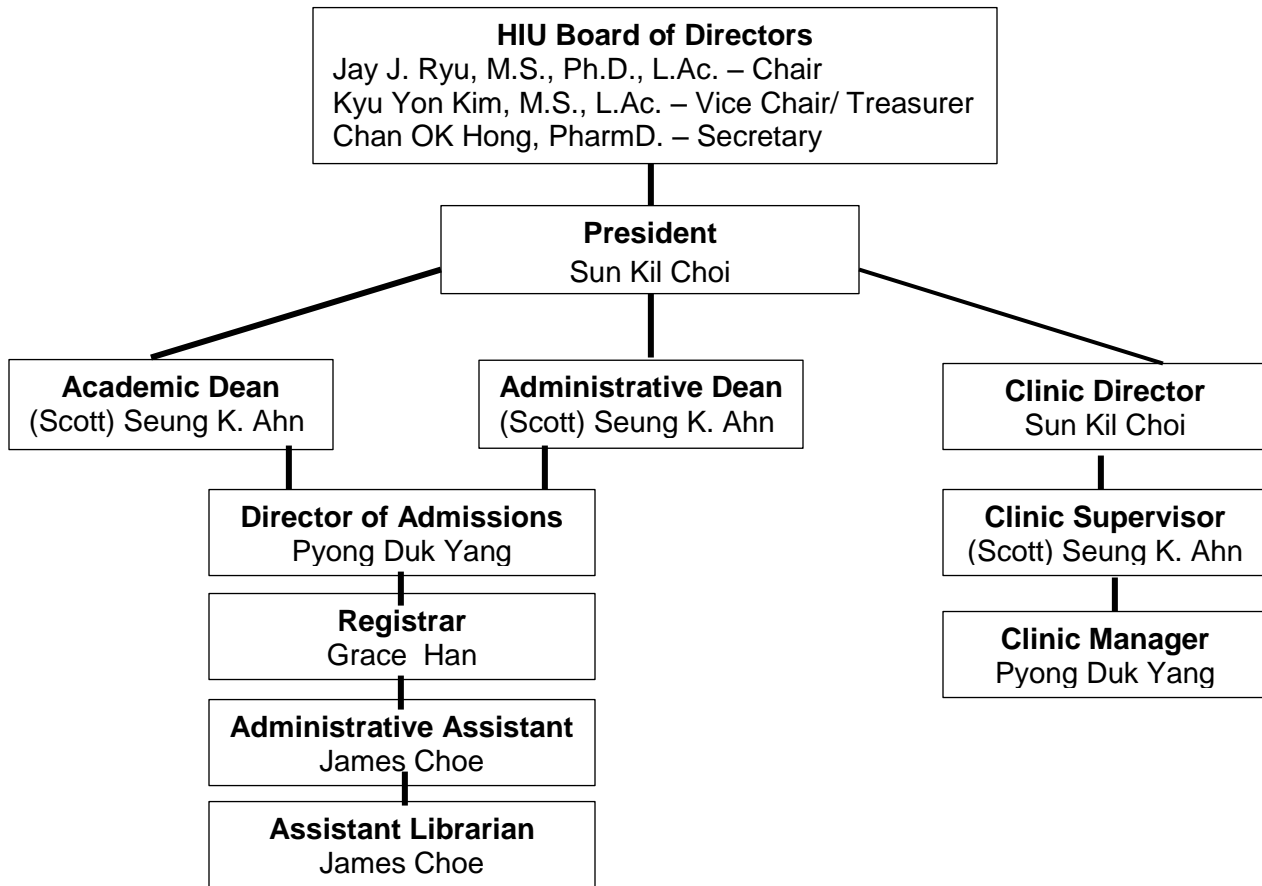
HIU Board of Directors
Jay J. Ryu, M.S., Ph.D., L.Ac. – Chair
Kyu Yon Kim, M.S., L.Ac. – Vice Chair/ Treasurer
Chan OK Hong, PharmD. – Secretary

President
Sun Kil Choi

Academic Dean
(Scott) Seung K. Ahn

Administrative Dean
(Scott) Seung K. Ahn

Clinic Director
Sun Kil Choi

Director of Admissions
Pyong Duk Yang

Registrar
Grace Han

Administrative Assistant
James Choe

Assistant Librarian
James Choe

Clinic Supervisor
(Scott) Seung K. Ahn

Clinic Manager
Pyong Duk Yang